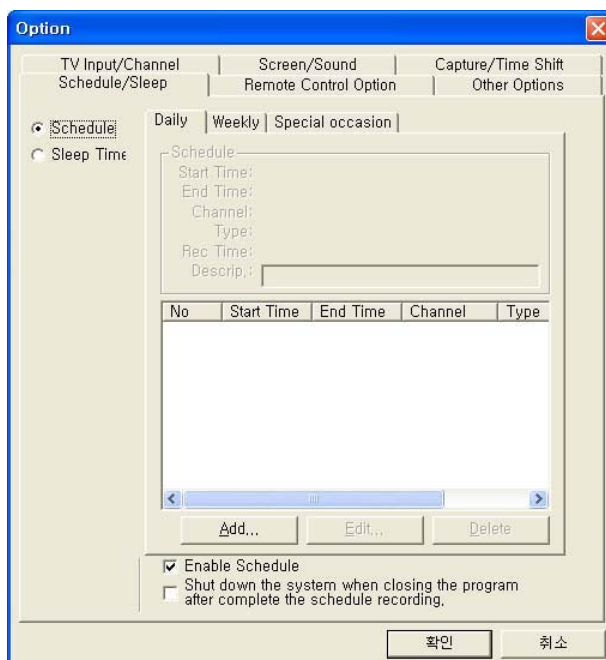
Option

TV Input/Channel | Screen/Sound | Capture/Time Shift
Schedule/Sleep | Remote Control Option | Other Options

Schedule
Sleep Time

Daily | Weekly | Special occasion

Schedule
Start Time:
End Time:
Channel:
Type:
Rec Time:
Descrip.:

| No | Start Time | End Time | Channel | Type |
|---|---|---|---|---|

Add... | Edit... | Delete

Enable Schedule
Shut down the system when closing the program after complete the schedule recording.

확인 | 취소